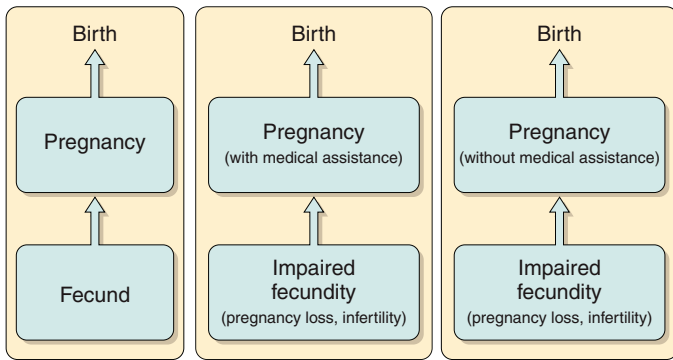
Birth

Pregnancy

Fecund

Birth

Pregnancy
(with medical assistance)

Impaired fecundity
(pregnancy loss, infertility)

Birth

Pregnancy
(without medical assistance)

Impaired fecundity
(pregnancy loss, infertility)